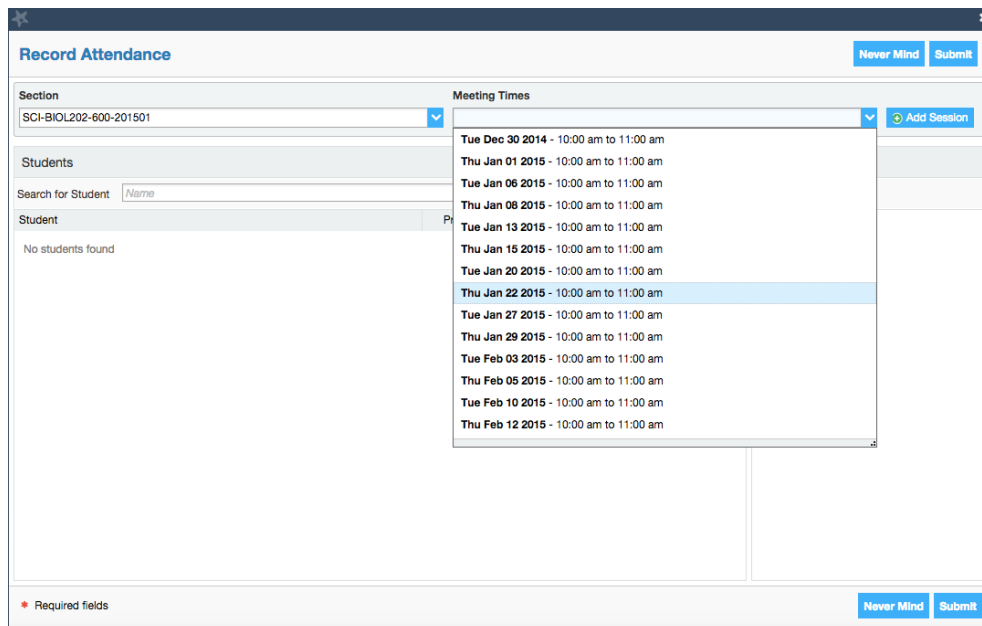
Record Attendance

Never Mind Submit

Section
SCI-BIOL202-600-201501

Meeting Times

Add Session

Tue Dec 30 2014 - 10:00 am to 11:00 am
Thu Jan 01 2015 - 10:00 am to 11:00 am
Tue Jan 06 2015 - 10:00 am to 11:00 am
Thu Jan 08 2015 - 10:00 am to 11:00 am
Tue Jan 13 2015 - 10:00 am to 11:00 am
Thu Jan 15 2015 - 10:00 am to 11:00 am
Tue Jan 20 2015 - 10:00 am to 11:00 am
Thu Jan 22 2015 - 10:00 am to 11:00 am
Tue Jan 27 2015 - 10:00 am to 11:00 am
Thu Jan 29 2015 - 10:00 am to 11:00 am
Tue Feb 03 2015 - 10:00 am to 11:00 am
Thu Feb 05 2015 - 10:00 am to 11:00 am
Tue Feb 10 2015 - 10:00 am to 11:00 am
Thu Feb 12 2015 - 10:00 am to 11:00 am

Students

Search for Student Name

Student Pr

No students found

* Required fields

Never Mind Submit